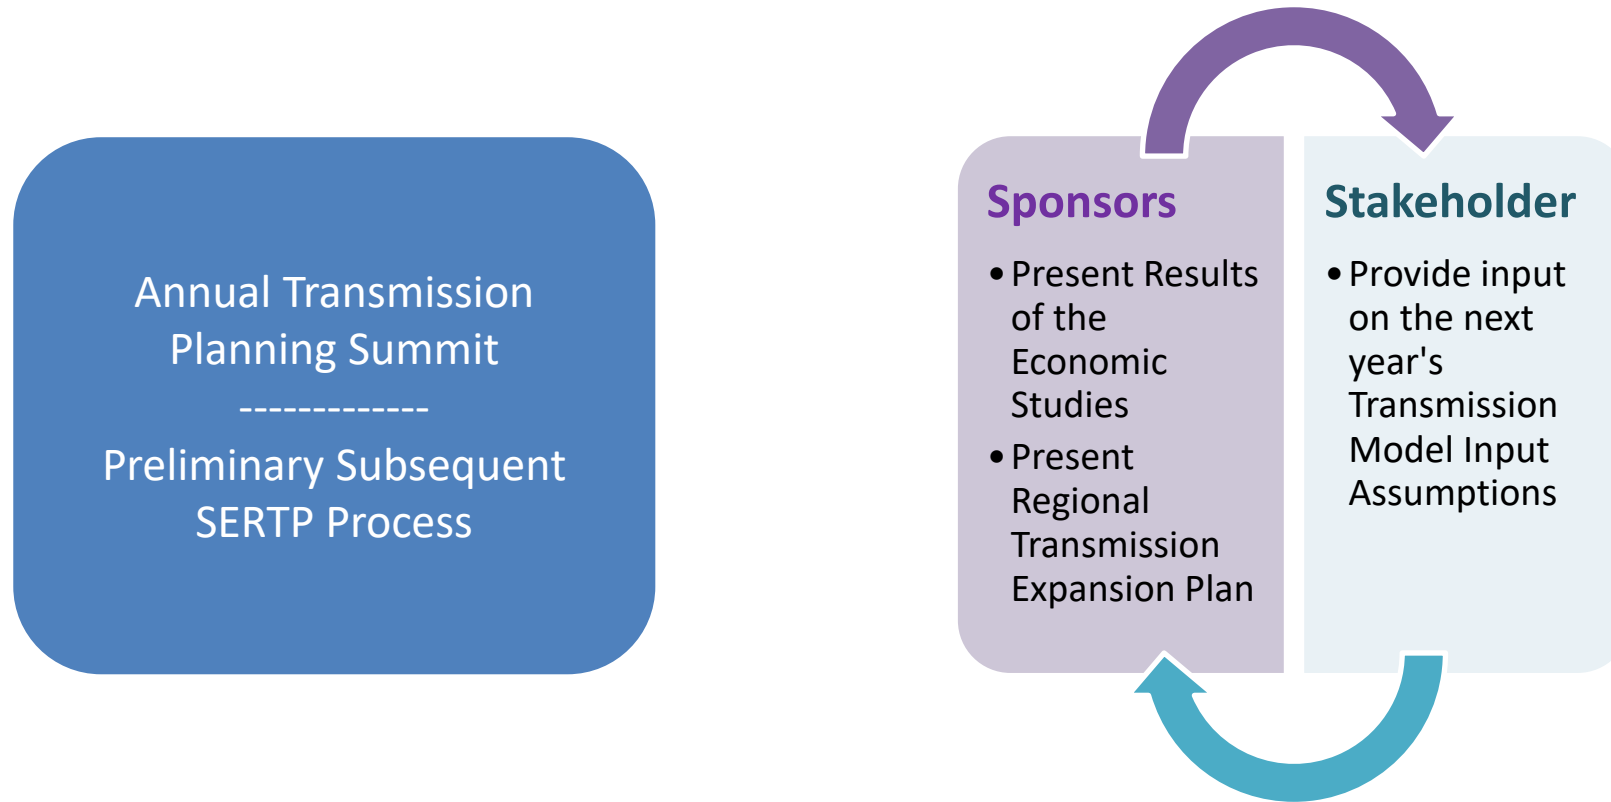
Annual Transmission Planning Summit

-------------

Preliminary Subsequent SERTP Process

Sponsors

• Present Results of the Economic Studies

• Present Regional Transmission Expansion Plan

Stakeholder

• Provide input on the next year's Transmission Model Input Assumptions